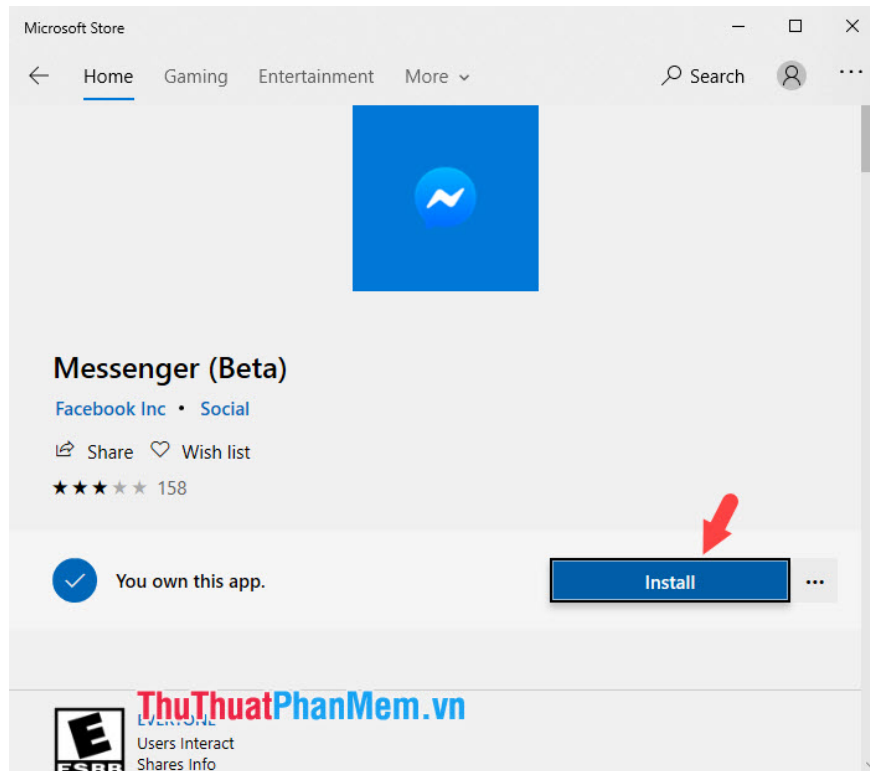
Microsoft Store

Home Gaming Entertainment More

Search

...

Messenger (Beta)

Facebook Inc • Social

Share Wish list

158

You own this app.

Install

...

E
ESRB

ThuThuatPhanMem.vn

EVERYONE
Users Interact
Shares Info